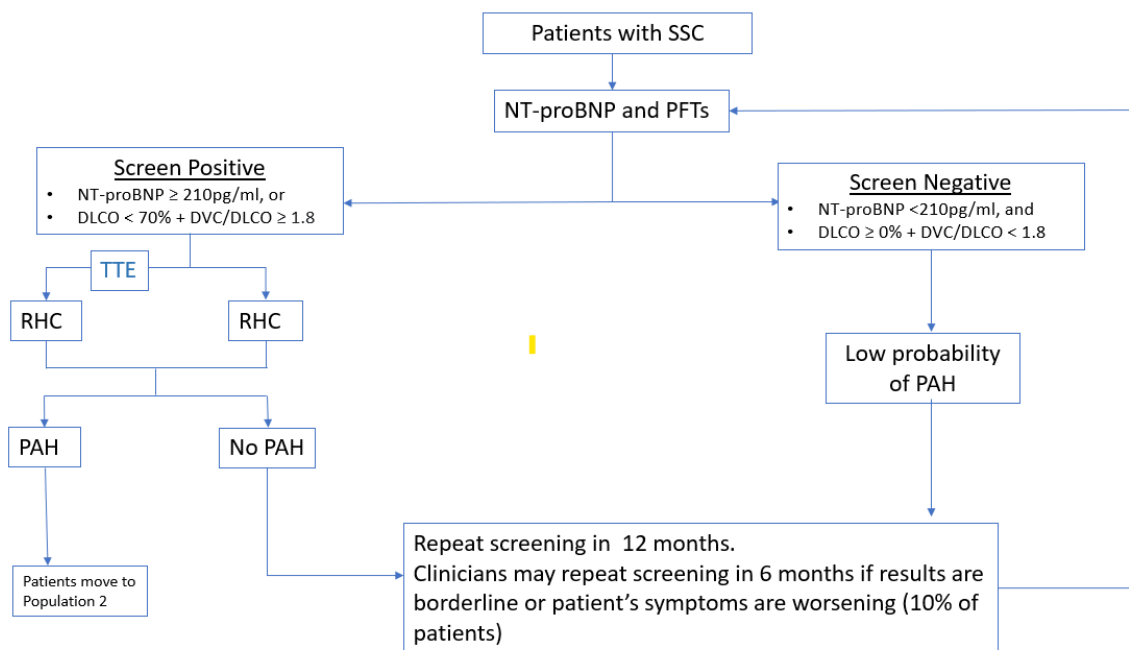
Patients with SSC

NT-proBNP and PFTs

Screen Positive
• NT-proBNP ≥ 210pg/ml, or
• DLCO < 70% + DVC/DLCO ≥ 1.8

Screen Negative
• NT-proBNP <210pg/ml, and
• DLCO ≥ 0% + DVC/DLCO < 1.8

TTE

RHC

RHC

Low probability of PAH

PAH

No PAH

Patients move to Population 2

Repeat screening in 12 months.
Clinicians may repeat screening in 6 months if results are borderline or patient's symptoms are worsening (10% of patients)